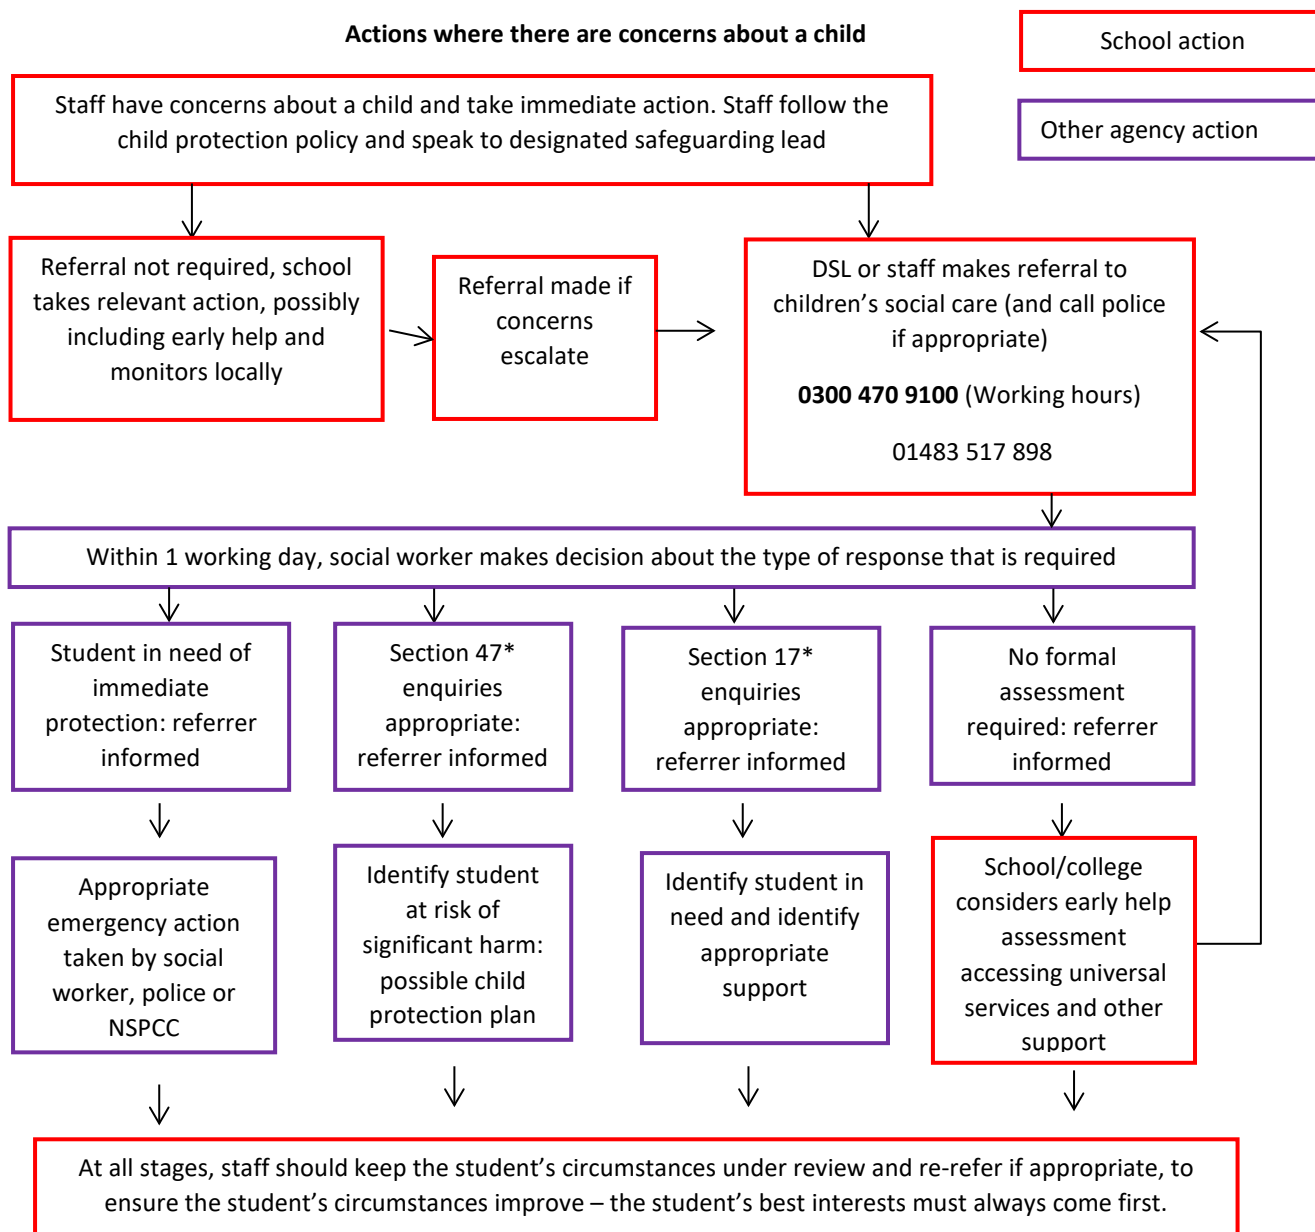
Actions where there are concerns about a child

School action

Other agency action

Staff have concerns about a child and take immediate action. Staff follow the child protection policy and speak to designated safeguarding lead

Referral not required, school takes relevant action, possibly including early help and monitors locally

Referral made if concerns escalate

DSL or staff makes referral to children's social care (and call police if appropriate)

**0300 470 9100** (Working hours)

01483 517 898

Within 1 working day, social worker makes decision about the type of response that is required

Student in need of immediate protection: referrer informed

Section 47* enquiries appropriate: referrer informed

Section 17* enquiries appropriate: referrer informed

No formal assessment required: referrer informed

Appropriate emergency action taken by social worker, police or NSPCC

Identify student at risk of significant harm: possible child protection plan

Identify student in need and identify appropriate support

School/college considers early help assessment accessing universal services and other support

At all stages, staff should keep the student's circumstances under review and re-refer if appropriate, to ensure the student's circumstances improve – the student's best interests must always come first.